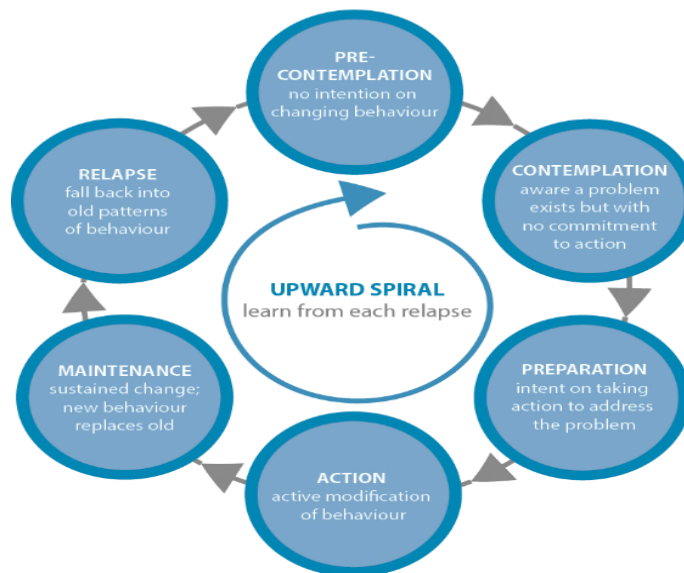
PRE-CONTEMPLATION
no intention on changing behaviour

CONTEMPLATION
aware a problem exists but with no commitment to action

PREPARATION
intent on taking action to address the problem

ACTION
active modification of behaviour

MAINTENANCE
sustained change; new behaviour replaces old

RELAPSE
fall back into old patterns of behaviour

UPWARD SPIRAL
learn from each relapse